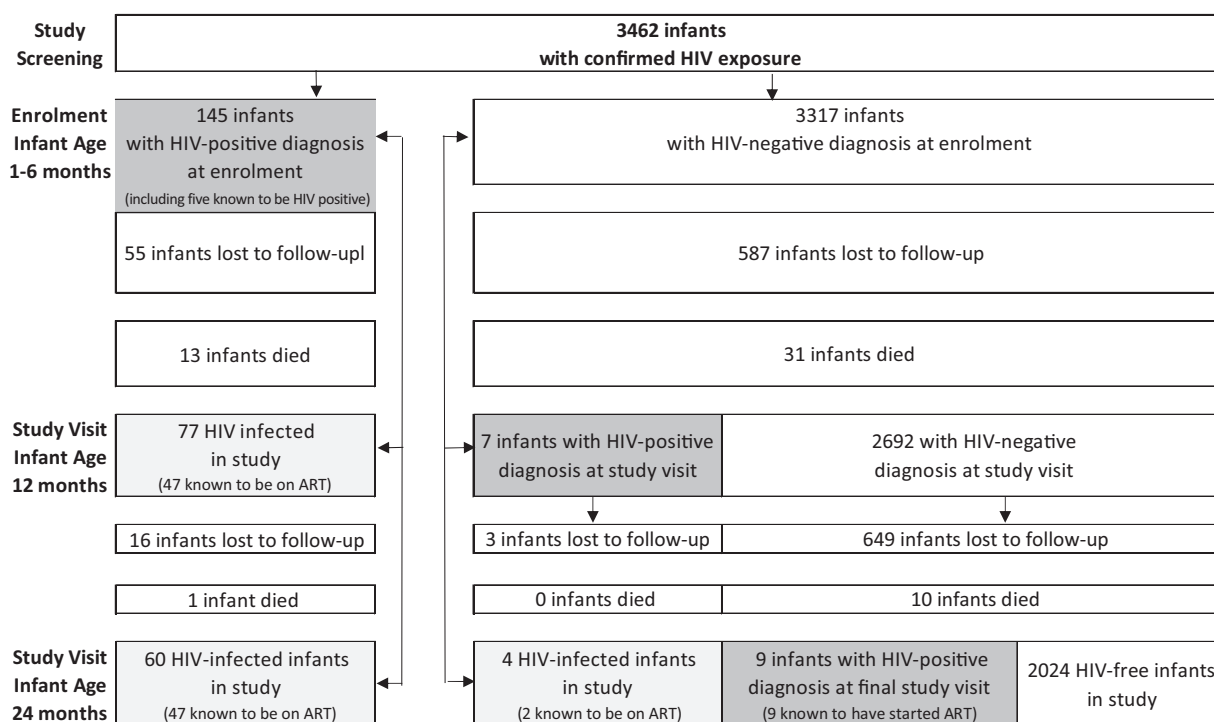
Study Screening

3462 infants with confirmed HIV exposure

Enrolment Infant Age 1-6 months

145 infants with HIV-positive diagnosis at enrolment (including five known to be HIV positive)

3317 infants with HIV-negative diagnosis at enrolment

55 infants lost to follow-upl

587 infants lost to follow-up

13 infants died

31 infants died

Study Visit Infant Age 12 months

77 HIV infected in study (47 known to be on ART)

7 infants with HIV-positive diagnosis at study visit

2692 with HIV-negative diagnosis at study visit

16 infants lost to follow-up

3 infants lost to follow-up

649 infants lost to follow-up

1 infant died

0 infants died

10 infants died

Study Visit Infant Age 24 months

60 HIV-infected infants in study (47 known to be on ART)

4 HIV-infected infants in study (2 known to be on ART)

9 infants with HIV-positive diagnosis at final study visit (9 known to have started ART)

2024 HIV-free infants in study